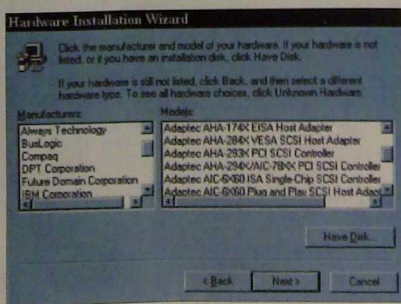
Hardware Installation Wizard

Click the manufacturer and model of your hardware. If your hardware is not listed, or if you have an installation disk, click Have Disk.

If your hardware is still not listed, click Back, and then select a different hardware type. To see all hardware choices, click Unknown Hardware.

Manufacturers:
Always Technology
BusLogic
Compaq
DPT Corporation
Future Domain Corporation
IBM Corporation

Models:
Adaptec AHA-174X EISA Host Adapter
Adaptec AHA-284X VESA SCSI Host Adapter
Adaptec AHA-293X PCI SCSI Controller
Adaptec AHA-294X/AIC-78XX PCI SCSI Controller
Adaptec AIC-6X60 ISA Single-Chip SCSI Controller
Adaptec AIC-6X60 Plug and Play SCSI Host Adap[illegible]

Have Disk...

< Back
Next >
Cancel